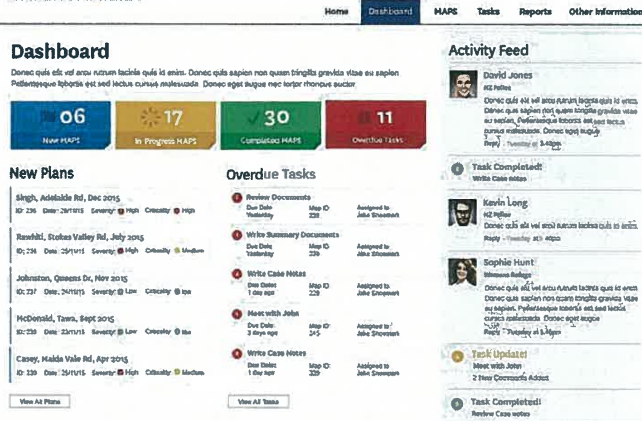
Home Dashboard MAPS Tasks Reports Other Information

Dashboard

Donec quis elit vel arcu rutrum lacinia quis id enim. Donec quis sapien non quam fringilla gravida vitae eu sapien. Pellentesque lobortis est sed lectus cursus malesuada. Donec eget augue nec tortor rhoncus auctor.

06 New MAPS

17 In Progress MAPS

30 Completed MAPS

11 Overdue Tasks

New Plans

Singh, Adelaide Rd, Dec 2015
ID: 236 Date: 29/11/15 Severity: High Criticality: High

Rawhiti, Stokes Valley Rd, July 2015
ID: 236 Date: 29/11/15 Severity: High Criticality: Medium

Johnston, Queens Dr, Nov 2015
ID: 237 Date: 24/11/15 Severity: Low Criticality: Low

McDonald, Tawa, Sept 2015
ID: 238 Date: 24/11/15 Severity: Low Criticality: Low

Casey, Maida Vale Rd, Apr 2015
ID: 239 Date: 24/11/15 Severity: High Criticality: Medium

View All Plans

Overdue Tasks

Review Documents
Due Date: Yesterday Map ID: 239 Assigned to: Jake Shoemark

Write Summary Documents
Due Date: Yesterday Map ID: 239 Assigned to: Jake Shoemark

Write Case Notes
Due Date: 1 day ago Map ID: 239 Assigned to: Jake Shoemark

Meet with John
Due Date: 3 days ago Map ID: 245 Assigned to: Jake Shoemark

Write Case Notes
Due Date: 1 day ago Map ID: 239 Assigned to: Jake Shoemark

View All Tasks

Activity Feed

David Jones
NZ Police
Donec quis elit vel arcu rutrum lacinia quis id enim. Donec quis sapien non quam fringilla gravida vitae eu sapien. Pellentesque lobortis est sed lectus cursus malesuada.
Reply · Tuesday at 3:40pm

Task Completed!
Write Case notes

Kevin Long
NZ Police
Donec quis elit vel arcu rutrum lacinia quis id enim.
Reply · Tuesday at 3:40pm

Sophie Hunt
Womens Refuge
Donec quis elit vel arcu rutrum lacinia quis id enim. Donec quis sapien non quam fringilla gravida vitae eu sapien. Pellentesque lobortis est sed lectus cursus malesuada. Donec eget augue
Reply · Tuesday at 3:40pm

Task Update!
Meet with John
2 New Comments Added

Task Completed!
Review Case notes